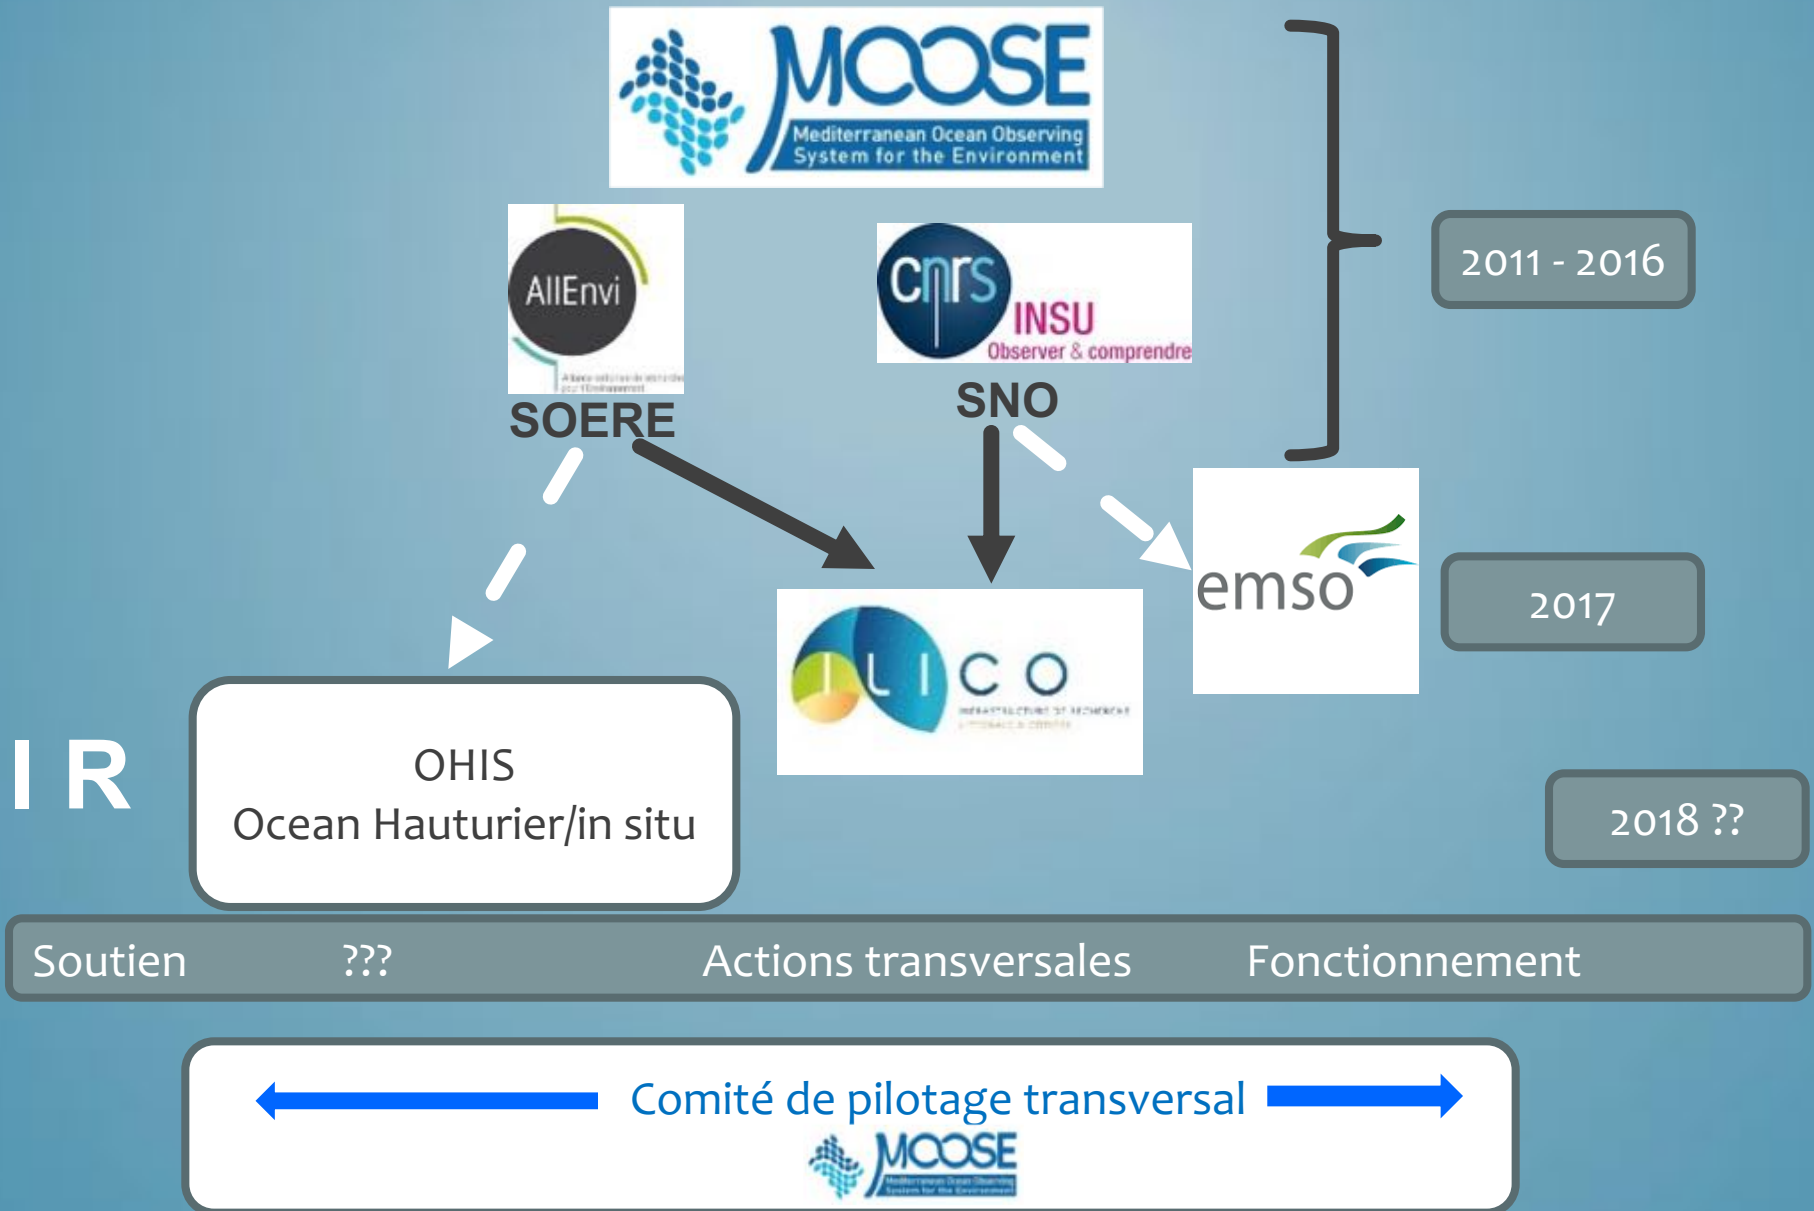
MOOSE
Mediterranean Ocean Observing System for the Environment

AllEnvi
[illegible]
SOERE

cnrs INSU
Observer & comprendre
SNO

2011 - 2016

emso

2017

ILICO
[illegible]

I R

OHIS
Ocean Hauturier/in situ

2018 ??

Soutien ??? Actions transversales Fonctionnement

Comité de pilotage transversal
MOOSE
Mediterranean Ocean Observing System for the Environment